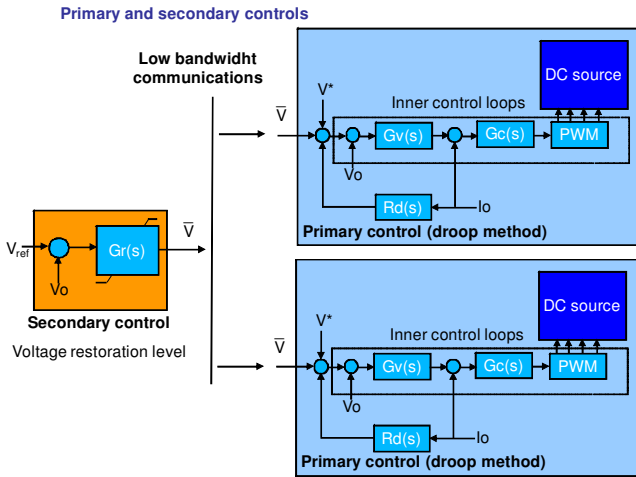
Primary and secondary controls

Low bandwidht communications

$V_{ref}$
Gr(s)
Vo
$\overline{V}$
Secondary control
Voltage restoration level

$\overline{V}$
V*
Inner control loops
DC source
Gv(s)
Gc(s)
PWM
Vo
Rd(s)
Io
Primary control (droop method)

$\overline{V}$
V*
Inner control loops
DC source
Gv(s)
Gc(s)
PWM
Vo
Rd(s)
Io
Primary control (droop method)